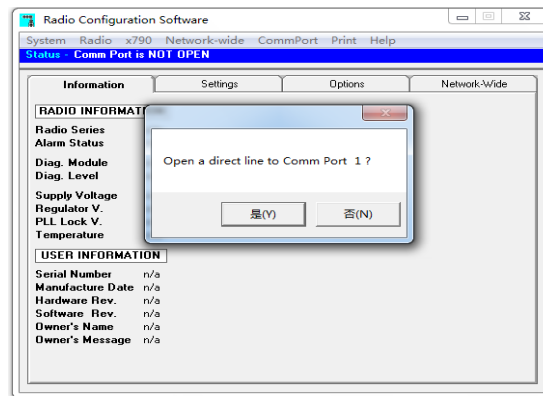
Radio Configuration Software

System Radio x790 Network-wide CommPort Print Help

Status - Comm Port is NOT OPEN

Information | Settings | Options | Network-Wide

RADIO INFORMAT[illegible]

Radio Series
Alarm Status

Diag. Module
Diag. Level

Supply Voltage
Regulator V.
PLL Lock V.
Temperature

USER INFORMATION

Serial Number n/a
Manufacture Date n/a
Hardware Rev. n/a
Software Rev. n/a
Owner's Name n/a
Owner's Message n/a

Open a direct line to Comm Port 1 ?

是(Y) 否(N)